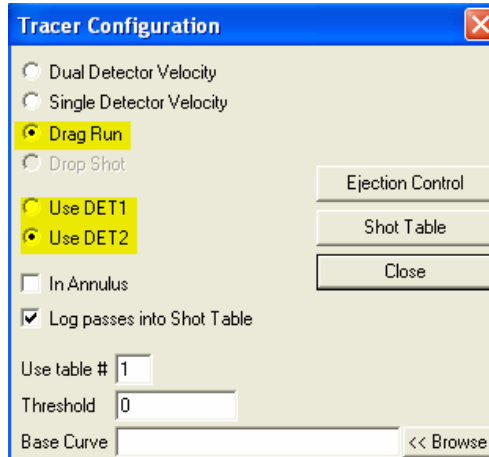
Tracer Configuration

Dual Detector Velocity
Single Detector Velocity
Drag Run
Drop Shot
Use DET1
Use DET2
In Annulus
Log passes into Shot Table

Ejection Control
Shot Table
Close

Use table # 1
Threshold 0
Base Curve
<< Browse